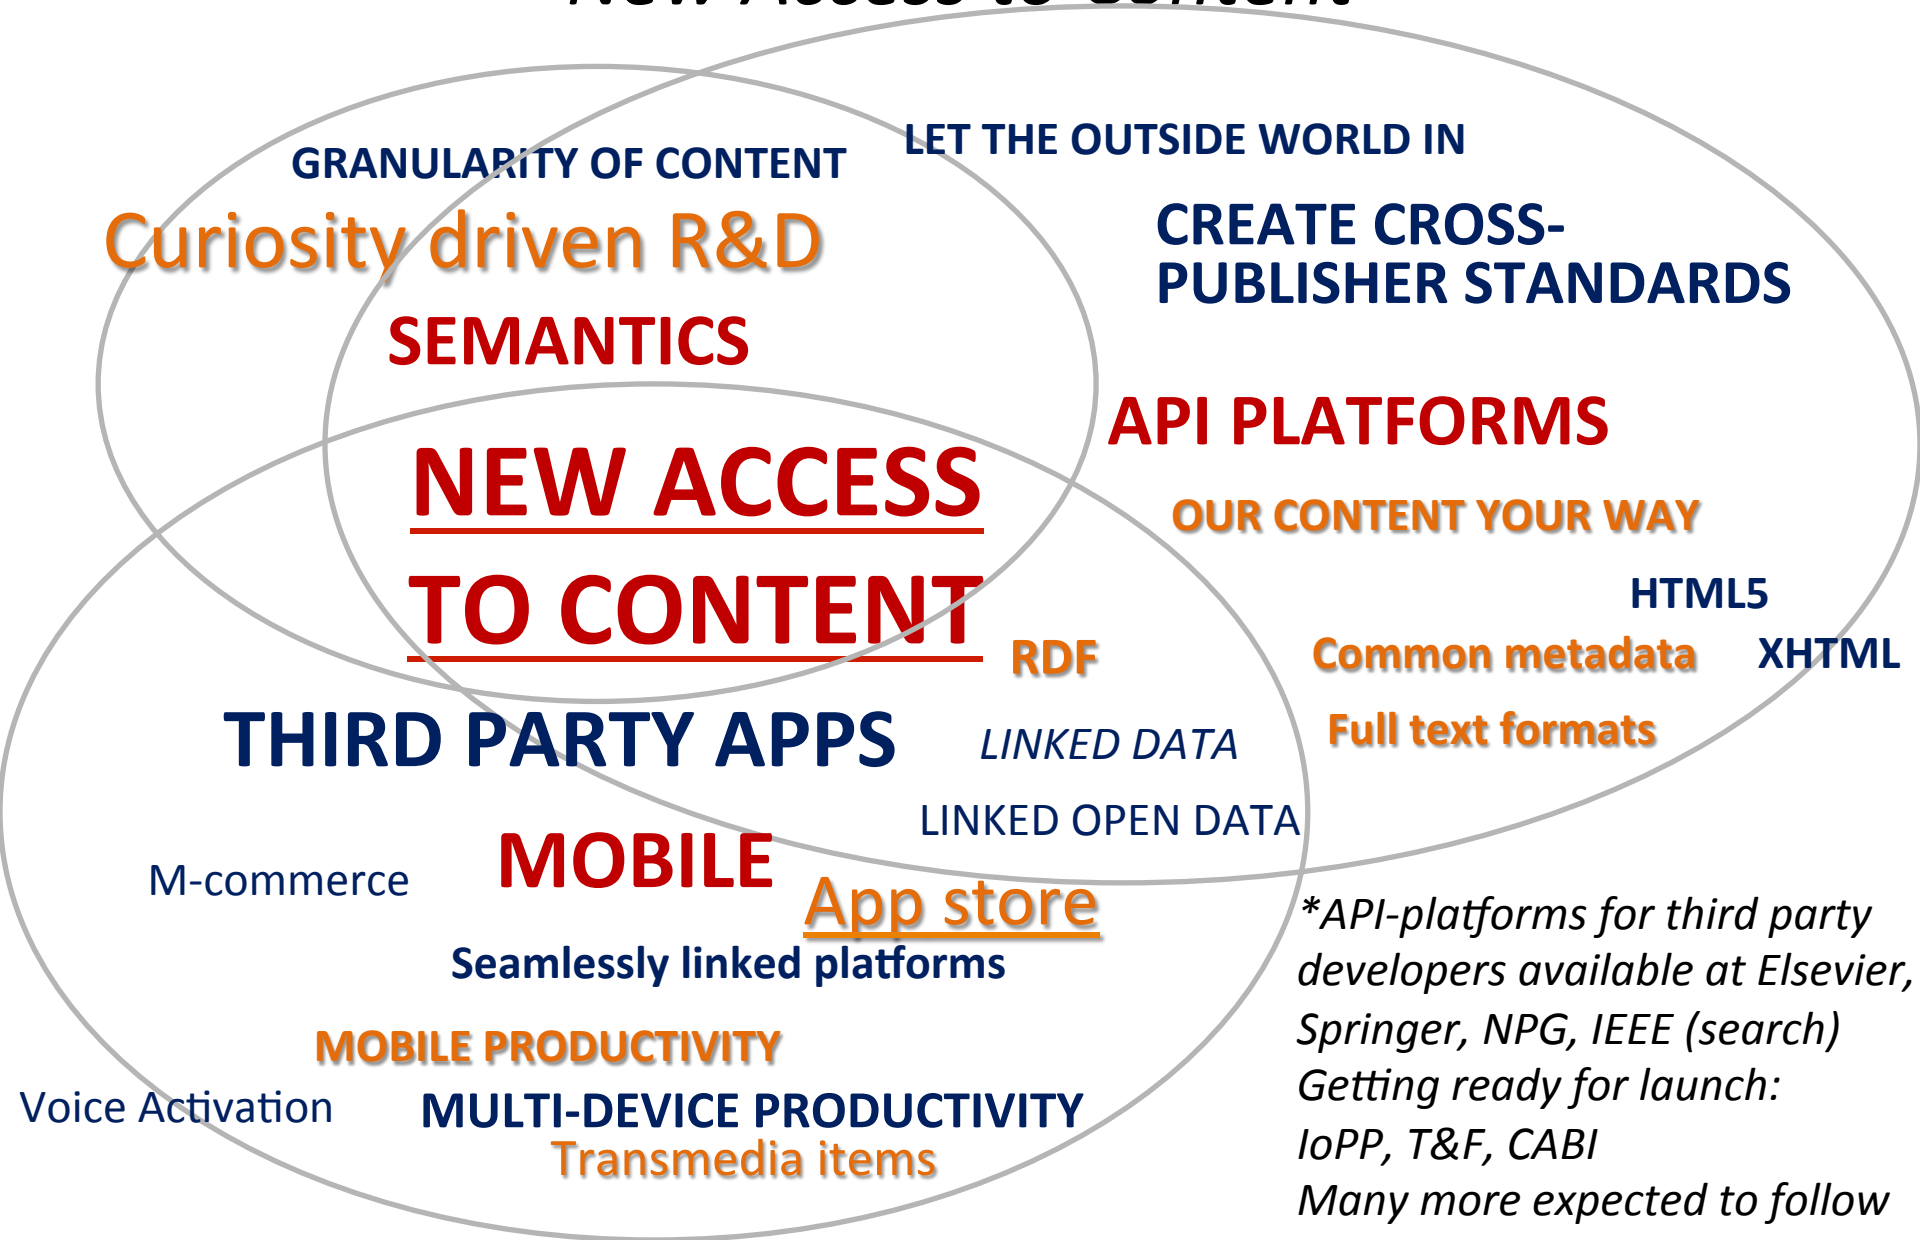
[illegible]

GRANULARITY OF CONTENT

Curiosity driven R&D

SEMANTICS

LET THE OUTSIDE WORLD IN

CREATE CROSS-PUBLISHER STANDARDS

API PLATFORMS

OUR CONTENT YOUR WAY

NEW ACCESS TO CONTENT

HTML5

RDF

Common metadata

XHTML

THIRD PARTY APPS

LINKED DATA

Full text formats

LINKED OPEN DATA

M-commerce

MOBILE

App store

Seamlessly linked platforms

MOBILE PRODUCTIVITY

Voice Activation

MULTI-DEVICE PRODUCTIVITY

Transmedia items

*API-platforms for third party developers available at Elsevier, Springer, NPG, IEEE (search)
Getting ready for launch:
IoPP, T&F, CABI
Many more expected to follow